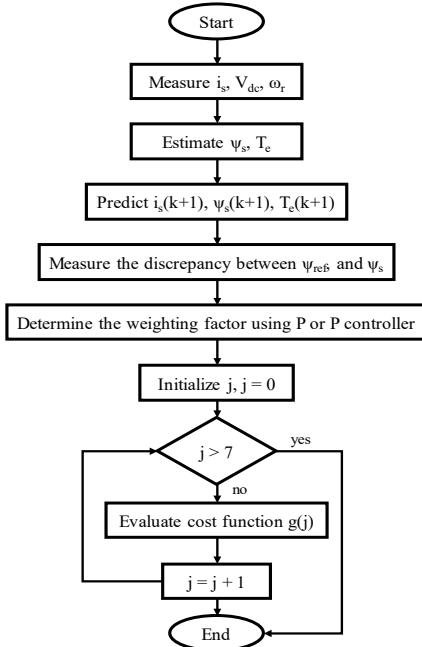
Start

Measure $i_s$, $V_{dc}$, $\omega_r$

Estimate $\psi_s$, $T_e$

Predict $i_s(k+1)$, $\psi_s(k+1)$, $T_e(k+1)$

Measure the discrepancy between $\psi_{ref}$, and $\psi_s$

Determine the weighting factor using P or P controller

Initialize j, j = 0

j > 7

yes

no

Evaluate cost function g(j)

j = j + 1

End